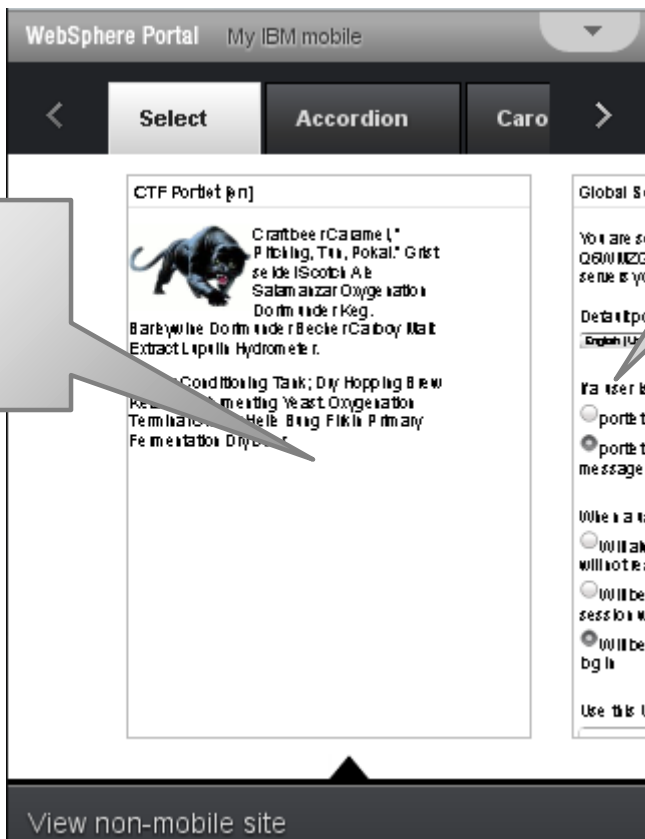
WebSphere Portal My IBM mobile

Select

Accordion

Caro

CTF Portlet [en]

Craftbeer Caramel, " Pitching, Tun, Pokal." Grist seidel Scotch Ale Salamanzar Oxygenation Dortmunder Keg. Barleywine Dortmunder Becher Carboy Malt Extract Lupulin Hydrometer.

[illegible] Conditioning Tank; Dry Hopping Brew Ke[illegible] menting Yeast Oxygenation Terminal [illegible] Helle Bung Fitkin Primary Fermentation Dry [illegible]

Global S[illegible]

You are s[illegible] Q6W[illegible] serve s yo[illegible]

Default po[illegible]

English (U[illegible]

If a user i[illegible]

porte t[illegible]

porte t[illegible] message

When a u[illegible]

Will a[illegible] will not r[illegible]

Will be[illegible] session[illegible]

Will be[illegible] login

Use this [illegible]

View non-mobile site